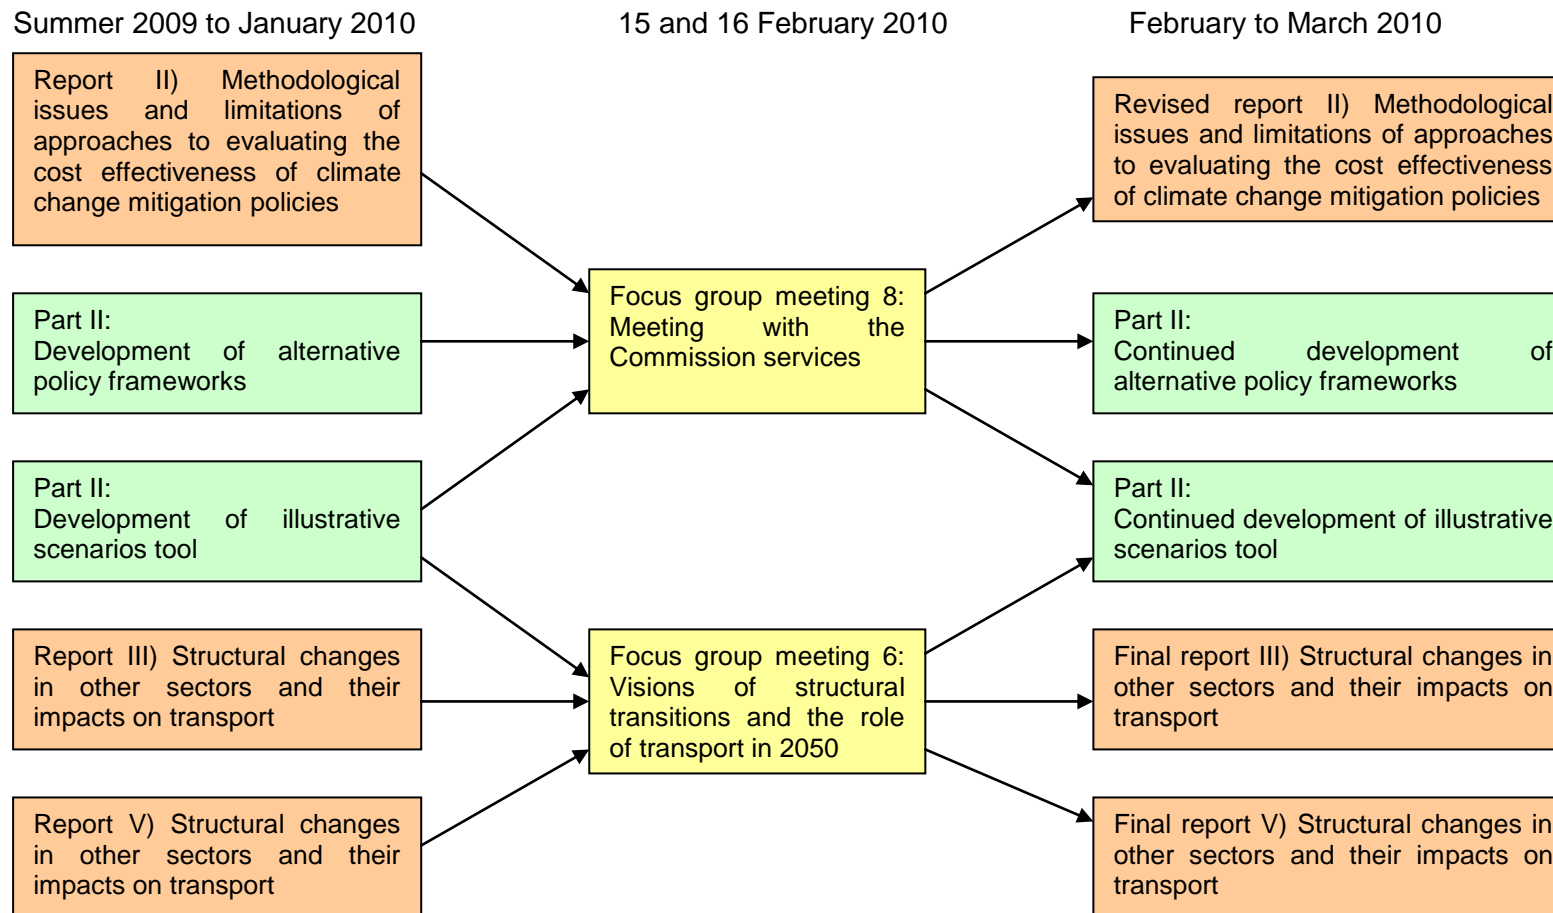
Summer 2009 to January 2010

15 and 16 February 2010

February to March 2010

Report II) Methodological issues and limitations of approaches to evaluating the cost effectiveness of climate change mitigation policies

Part II:
Development of alternative policy frameworks

Part II:
Development of illustrative scenarios tool

Report III) Structural changes in other sectors and their impacts on transport

Report V) Structural changes in other sectors and their impacts on transport

Focus group meeting 8: Meeting with the Commission services

Focus group meeting 6: Visions of structural transitions and the role of transport in 2050

Revised report II) Methodological issues and limitations of approaches to evaluating the cost effectiveness of climate change mitigation policies

Part II:
Continued development of alternative policy frameworks

Part II:
Continued development of illustrative scenarios tool

Final report III) Structural changes in other sectors and their impacts on transport

Final report V) Structural changes in other sectors and their impacts on transport